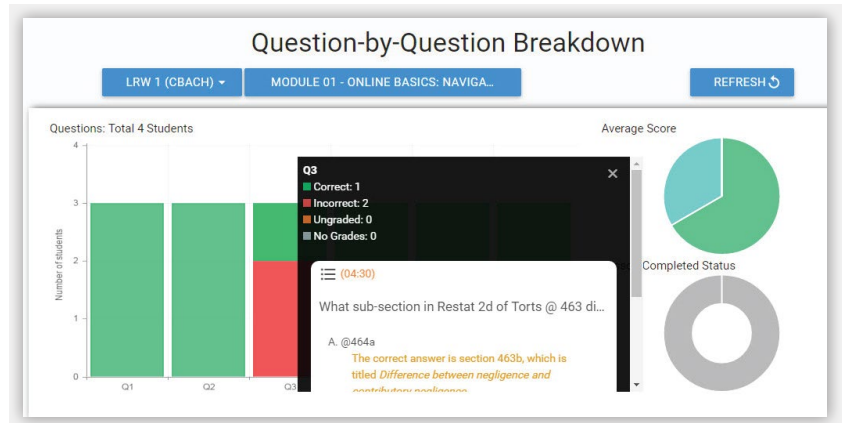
Question-by-Question Breakdown

LRW 1 (CBACH) ▾
MODULE 01 - ONLINE BASICS: NAVIGA...
REFRESH

Questions: Total 4 Students

4
3
2
1
0
Number of students
Q1
Q2
Q3

Q3
Correct: 1
Incorrect: 2
Ungraded: 0
No Grades: 0

(04:30)
What sub-section in Restat 2d of Torts @ 463 di...
A. @464a
The correct answer is section 463b, which is titled *Difference between negligence and* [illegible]

Average Score

Completed Status